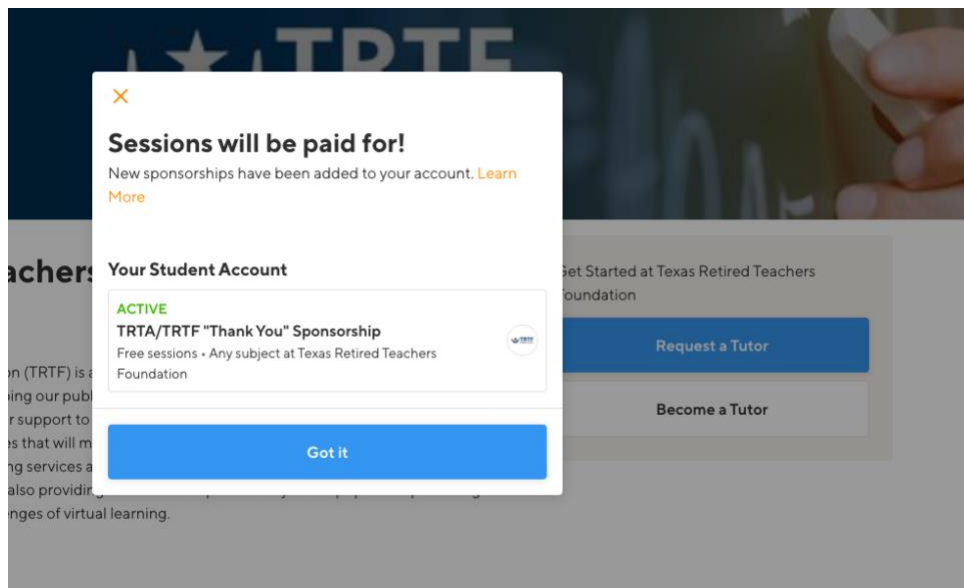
TRTF

X

Sessions will be paid for!

New sponsorships have been added to your account. Learn More

Your Student Account

ACTIVE

TRTA/TRTF "Thank You" Sponsorship

Free sessions • Any subject at Texas Retired Teachers Foundation

Got it

achers

on (TRTF) is a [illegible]
ping our publ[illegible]
r support to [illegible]
s that will m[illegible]
ng services a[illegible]
also providin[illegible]
enges of virtual learning.

Get Started at Texas Retired Teachers Foundation

Request a Tutor

Become a Tutor